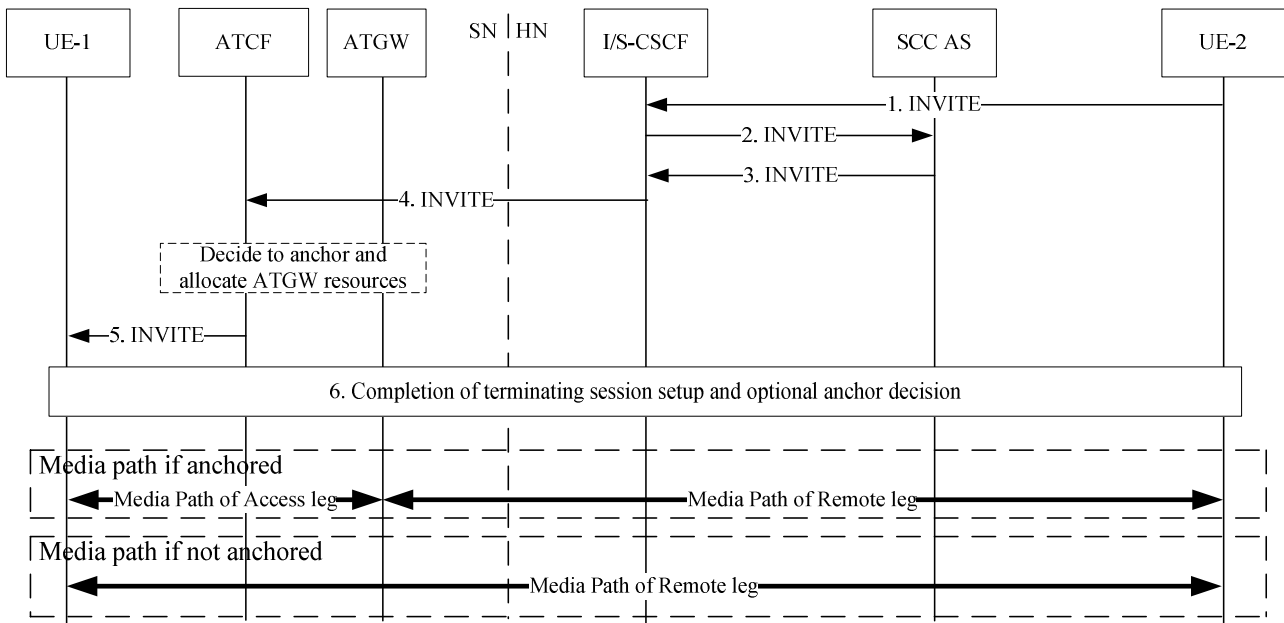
UE-1

ATCF

ATGW

SN

HN

I/S-CSCF

SCC AS

UE-2

1. INVITE

2. INVITE

3. INVITE

4. INVITE

Decide to anchor and allocate ATGW resources

5. INVITE

6. Completion of terminating session setup and optional anchor decision

Media path if anchored

Media Path of Access leg

Media Path of Remote leg

Media path if not anchored

Media Path of Remote leg